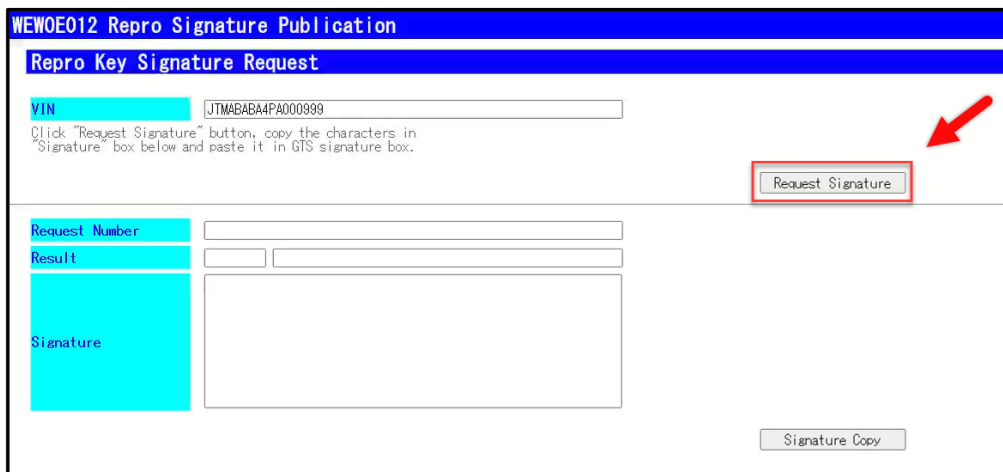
WEWOE012 Repro Signature Publication

Repro Key Signature Request

VIN JTMABABA4PA000999

Click "Request Signature" button, copy the characters in "Signature" box below and paste it in GTS signature box.

Request Signature

Request Number

Result

Signature

Signature Copy